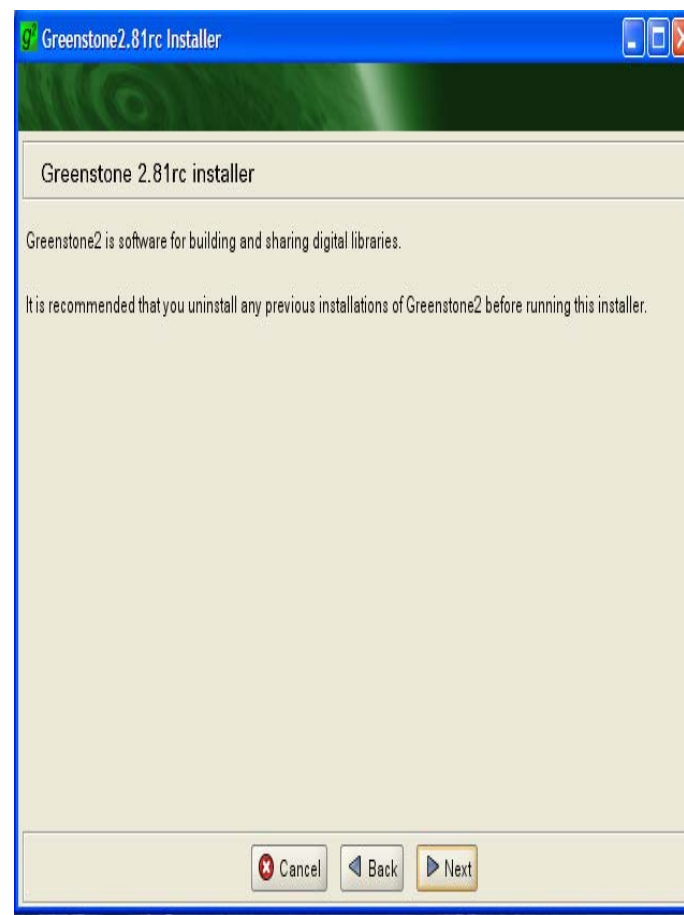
Greenstone2.81rc Installer

Greenstone 2.81rc installer

Greenstone2 is software for building and sharing digital libraries.

It is recommended that you uninstall any previous installations of Greenstone2 before running this installer.

Cancel Back Next